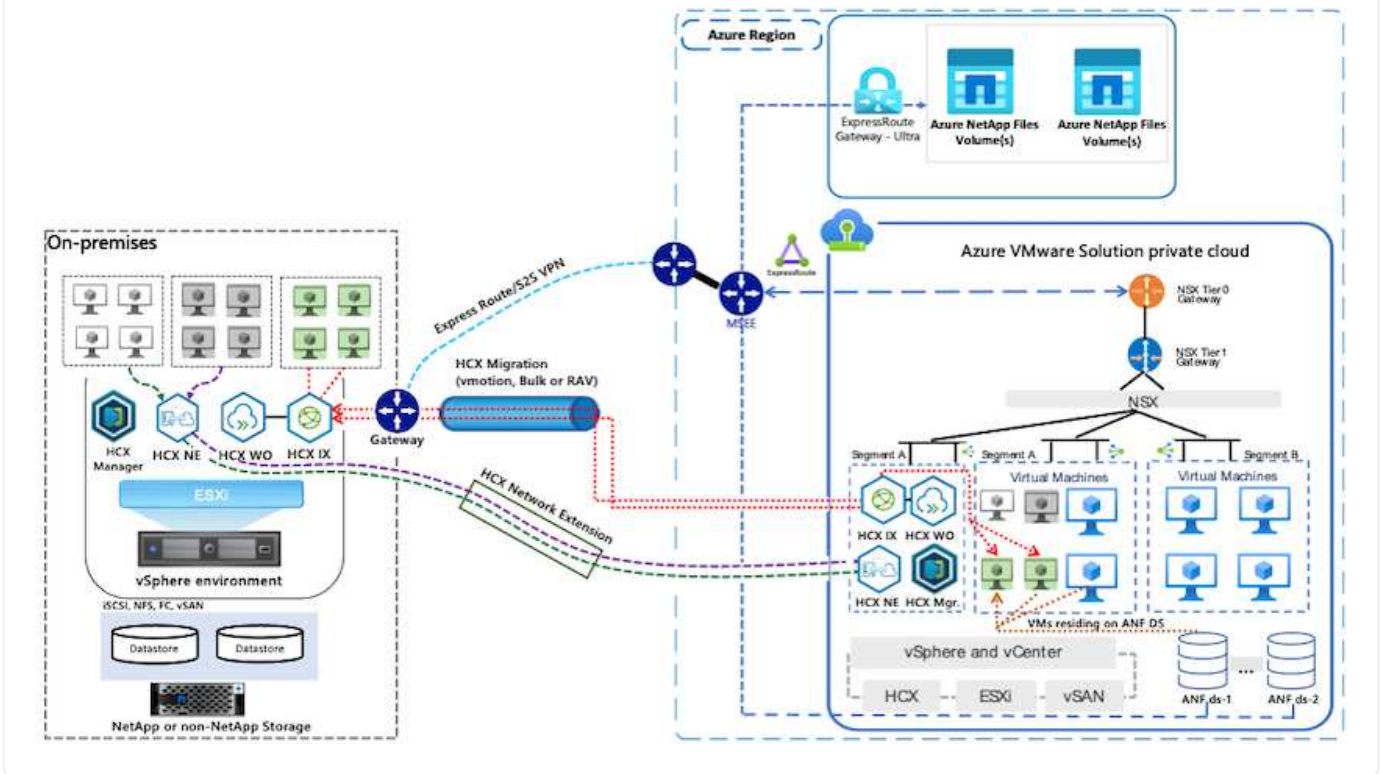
Azure Region

ExpressRoute Gateway - Ultra

Azure NetApp Files Volume(s)

Azure NetApp Files Volume(s)

On-premises

Express Route/S2S VPN

ExpressRoute

MSEE

Azure VMware Solution private cloud

NSX Tier0 Gateway

NSX Tier1 Gateway

NSX

HCX Migration (vmotion, Bulk or RAV)

HCX Manager

HCX NE

HCX WO

HCX IX

Gateway

ESXi

vSphere environment

HCX Network Extension

Segment A

Segment A

Segment B

Virtual Machines

Virtual Machines

HCX IX

HCX WO

HCX NE

HCX Mgr.

VMs residing on ANF DS

iSCSI, NFS, FC, vSAN

Datastore

Datastore

NetApp or non-NetApp Storage

vSphere and vCenter

HCX

ESXi

vSAN

ANF ds-1

...

ANF ds-2